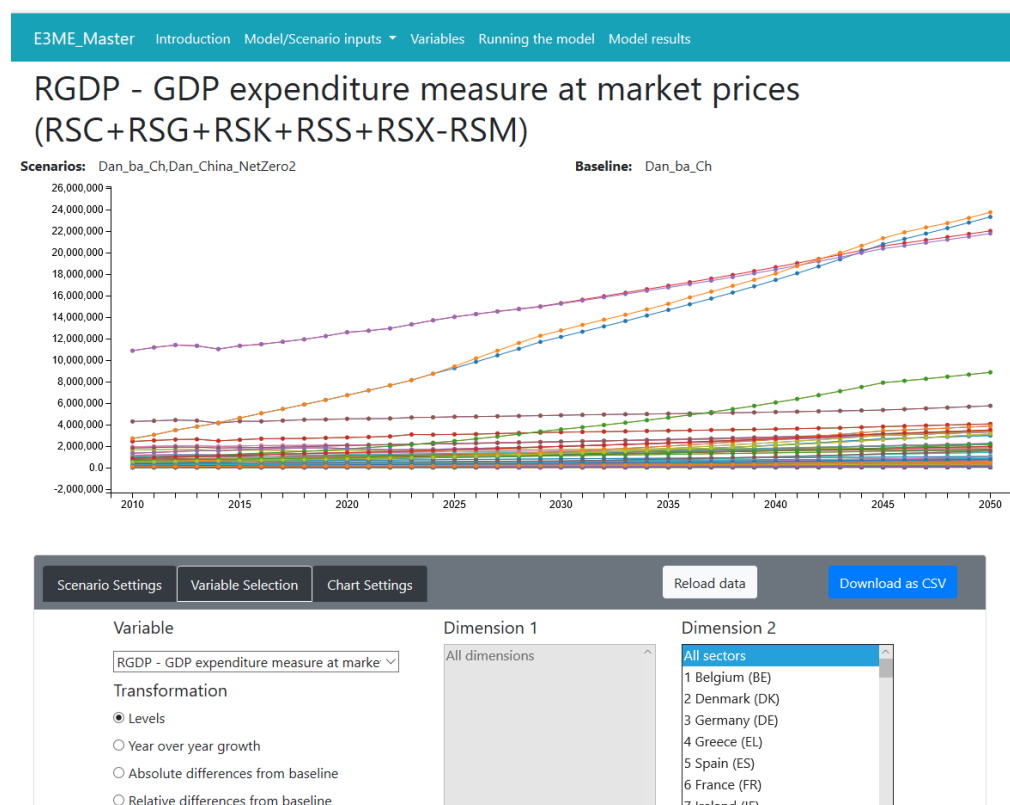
E3ME_Master Introduction Model/Scenario inputs Variables Running the model Model results

RGDP - GDP expenditure measure at market prices (RSC+RSG+RSK+RSS+RSX-RSM)

Scenarios: Dan_ba_Ch,Dan_China_NetZero2

Baseline: Dan_ba_Ch

26,000,000
24,000,000
22,000,000
20,000,000
18,000,000
16,000,000
14,000,000
12,000,000
10,000,000
8,000,000
6,000,000
4,000,000
2,000,000
0.0
-2,000,000

2010 2015 2020 2025 2030 2035 2040 2045 2050

Scenario Settings Variable Selection Chart Settings Reload data Download as CSV

Variable
RGDP - GDP expenditure measure at marke

Transformation
Levels
Year over year growth
Absolute differences from baseline
Relative differences from baseline

Dimension 1
All dimensions

Dimension 2
All sectors
1 Belgium (BE)
2 Denmark (DK)
3 Germany (DE)
4 Greece (EL)
5 Spain (ES)
6 France (FR)
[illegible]